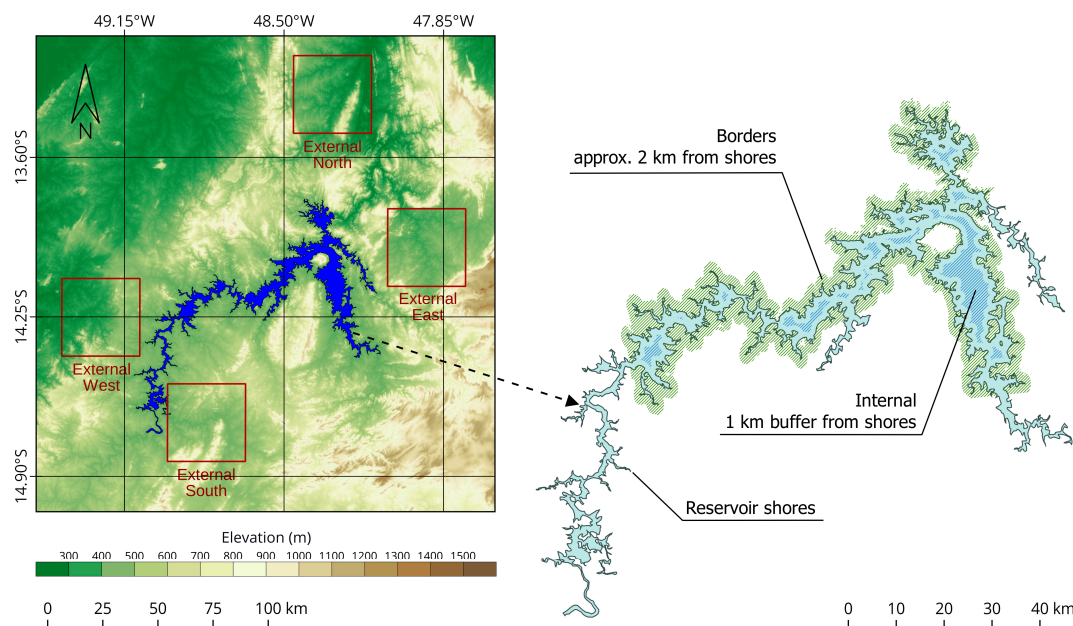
49.15°W 48.50°W 47.85°W

13.60°S
14.25°S
14.90°S

N

External North
External East
External West
External South

Borders
approx. 2 km from shores

Internal
1 km buffer from shores

Reservoir shores

Elevation (m)
300 400 500 600 700 800 900 1000 1100 1200 1300 1400 1500

0 25 50 75 100 km

0 10 20 30 40 km